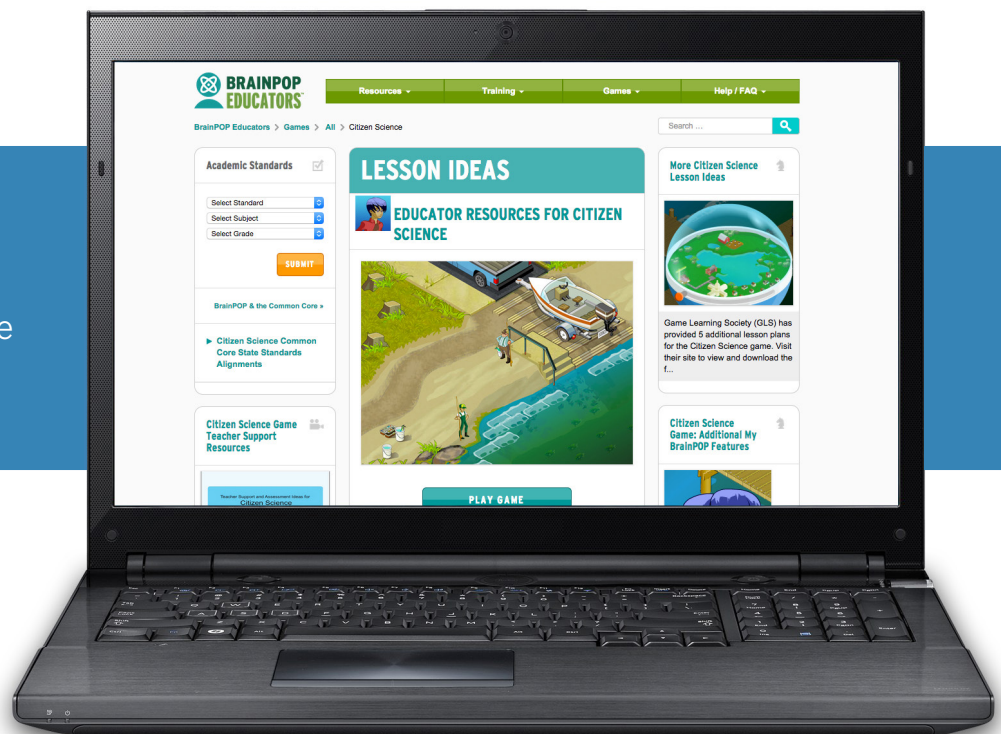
e

BRAINPOP EDUCATORS

Resources ▾
Training ▾
Games ▾
Help / FAQ ▾

BrainPOP Educators > Games > All > Citizen Science

Search ...

Academic Standards

Select Standard
Select Subject
Select Grade

SUBMIT

BrainPOP & the Common Core »

▸ Citizen Science Common Core State Standards Alignments

Citizen Science Game Teacher Support Resources

Teacher Support and Assessment Ideas for Citizen Science

LESSON IDEAS

EDUCATOR RESOURCES FOR CITIZEN SCIENCE

PLAY GAME

More Citizen Science Lesson Ideas

Game Learning Society (GLS) has provided 5 additional lesson plans for the Citizen Science game. Visit their site to view and download the f...

Citizen Science Game: Additional My BrainPOP Features